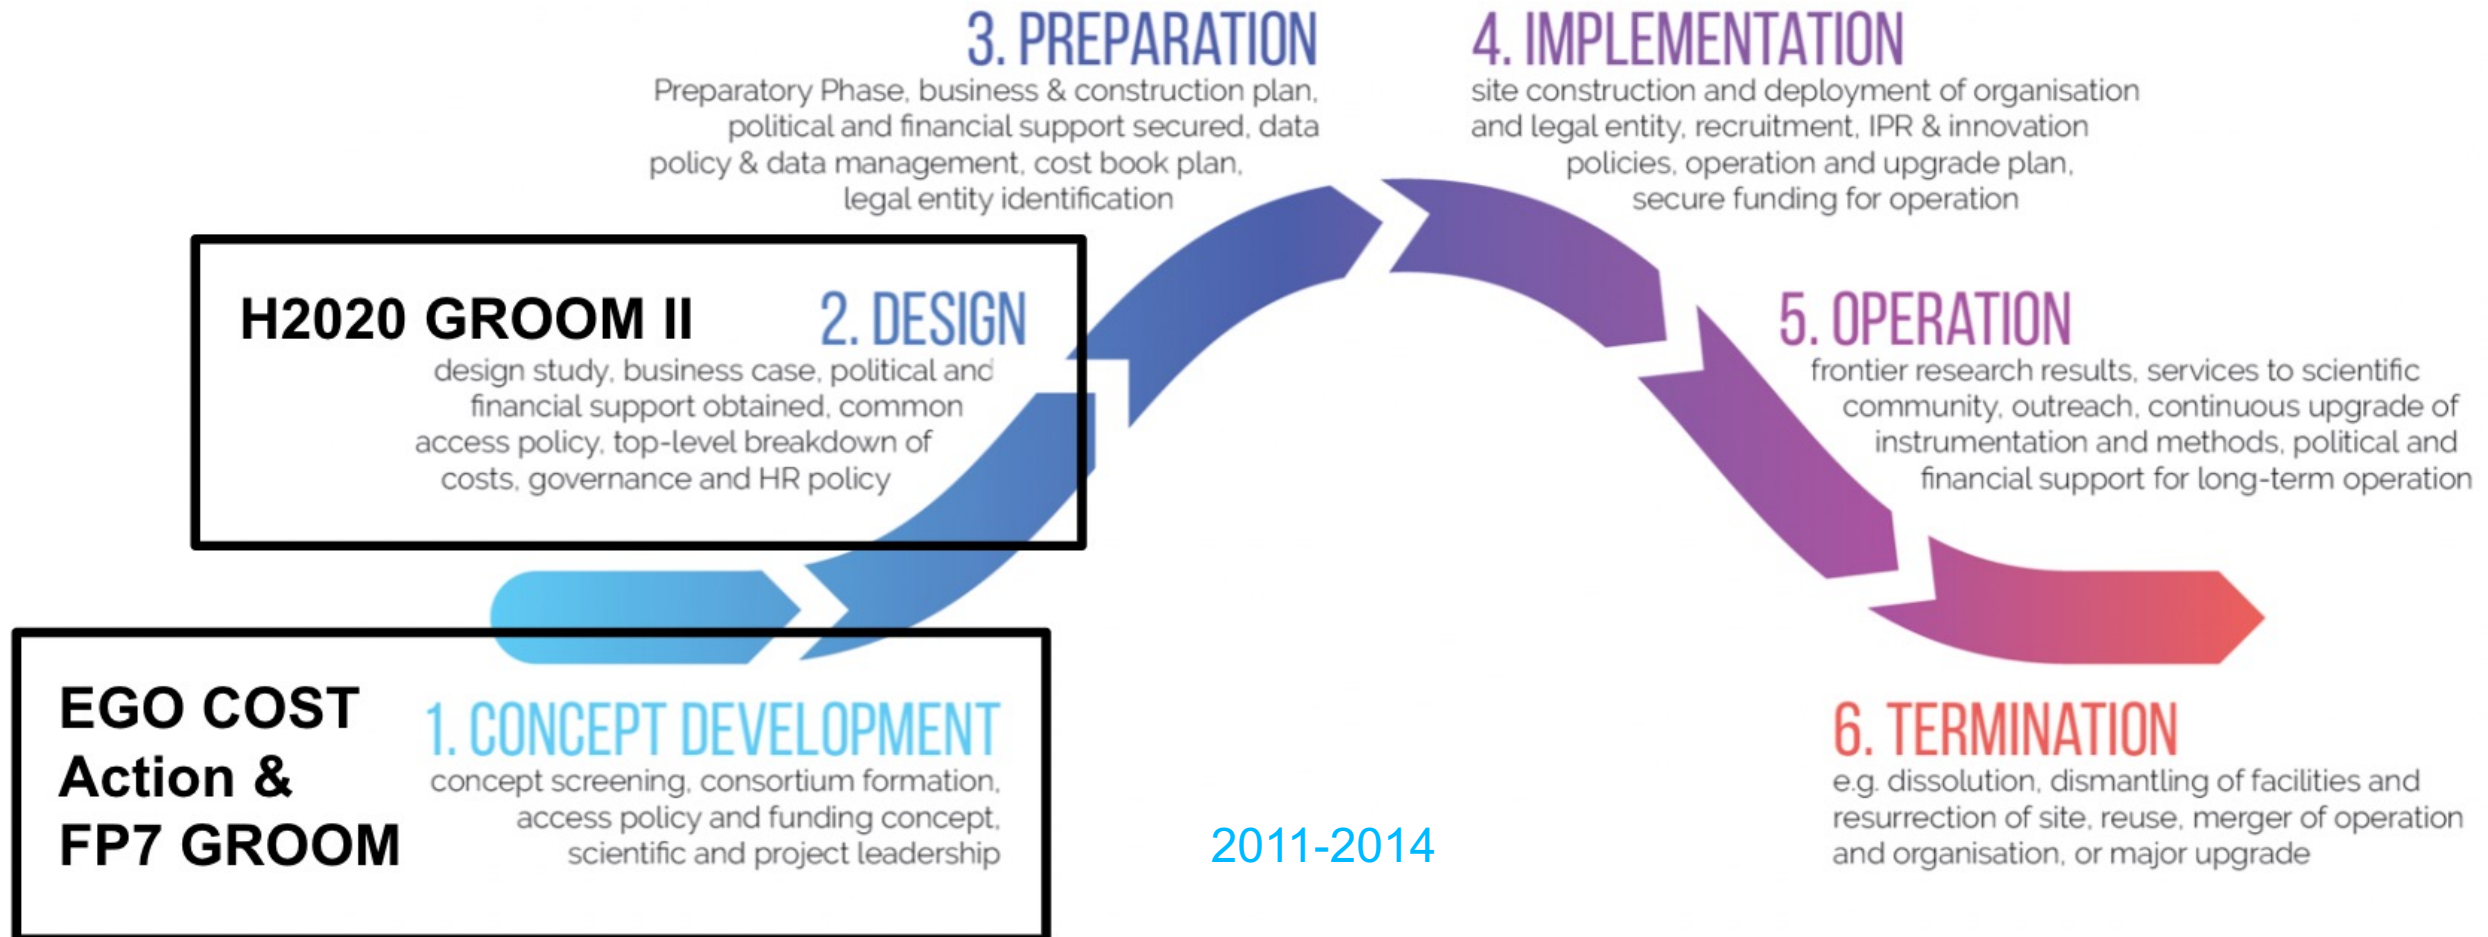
3. PREPARATION
Preparatory Phase, business & construction plan, political and financial support secured, data policy & data management, cost book plan, legal entity identification

4. IMPLEMENTATION
site construction and deployment of organisation and legal entity, recruitment, IPR & innovation policies, operation and upgrade plan, secure funding for operation

H2020 GROOM II

2. DESIGN
design study, business case, political and financial support obtained, common access policy, top-level breakdown of costs, governance and HR policy

5. OPERATION
frontier research results, services to scientific community, outreach, continuous upgrade of instrumentation and methods, political and financial support for long-term operation

EGO COST Action & FP7 GROOM

1. CONCEPT DEVELOPMENT
concept screening, consortium formation, access policy and funding concept, scientific and project leadership

2011-2014

6. TERMINATION
e.g. dissolution, dismantling of facilities and resurrection of site, reuse, merger of operation and organisation, or major upgrade